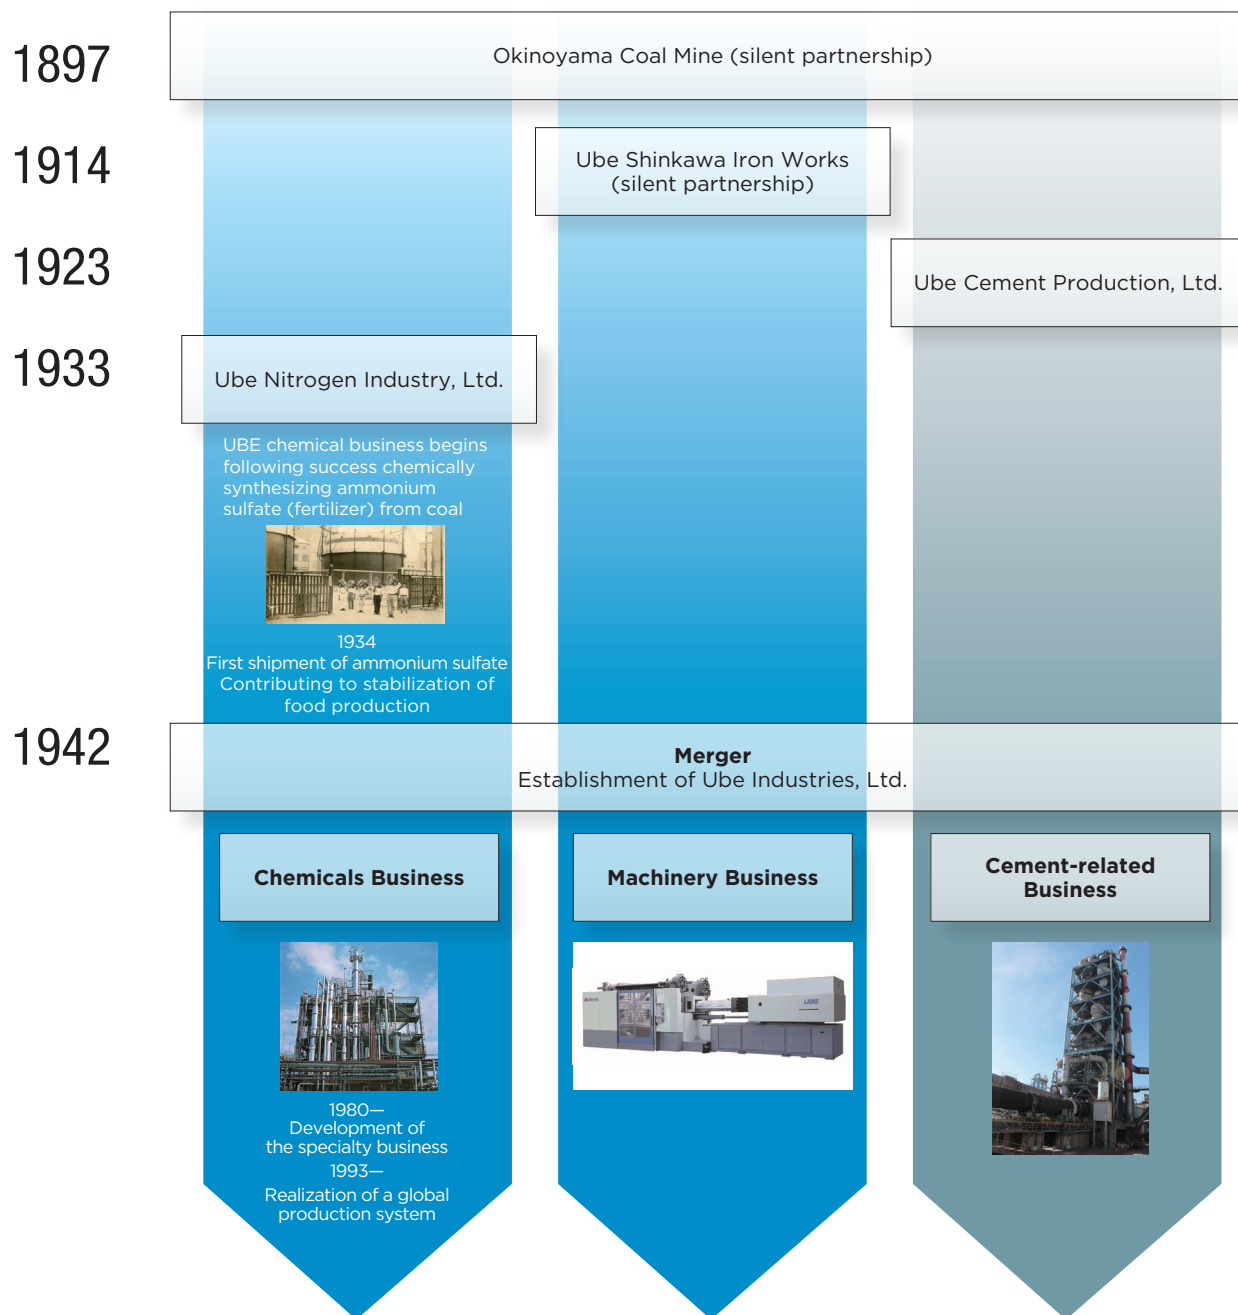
1897

Okinoyama Coal Mine (silent partnership)

1914

Ube Shinkawa Iron Works (silent partnership)

1923

Ube Cement Production, Ltd.

1933

Ube Nitrogen Industry, Ltd.

UBE chemical business begins following success chemically synthesizing ammonium sulfate (fertilizer) from coal

1934
First shipment of ammonium sulfate
Contributing to stabilization of food production

1942

Merger
Establishment of Ube Industries, Ltd.

Chemicals Business

Machinery Business

Cement-related Business

1980—
Development of the specialty business
1993—
Realization of a global production system